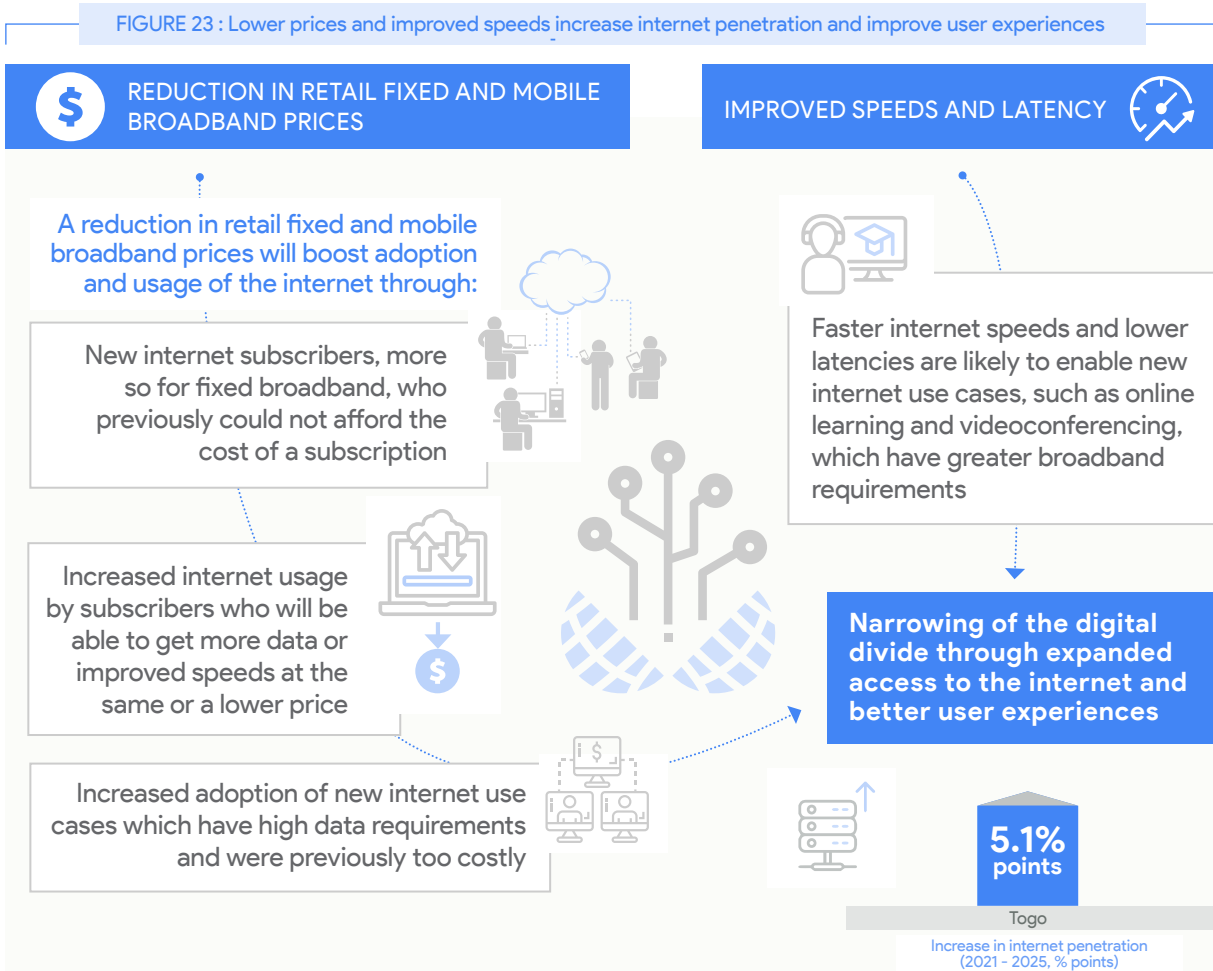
FIGURE 23 : Lower prices and improved speeds increase internet penetration and improve user experiences

REDUCTION IN RETAIL FIXED AND MOBILE BROADBAND PRICES

A reduction in retail fixed and mobile broadband prices will boost adoption and usage of the internet through:

New internet subscribers, more so for fixed broadband, who previously could not afford the cost of a subscription

Increased internet usage by subscribers who will be able to get more data or improved speeds at the same or a lower price

Increased adoption of new internet use cases which have high data requirements and were previously too costly

IMPROVED SPEEDS AND LATENCY

Faster internet speeds and lower latencies are likely to enable new internet use cases, such as online learning and videoconferencing, which have greater broadband requirements

Narrowing of the digital divide through expanded access to the internet and better user experiences

5.1% points

Togo

Increase in internet penetration (2021 - 2025, % points)